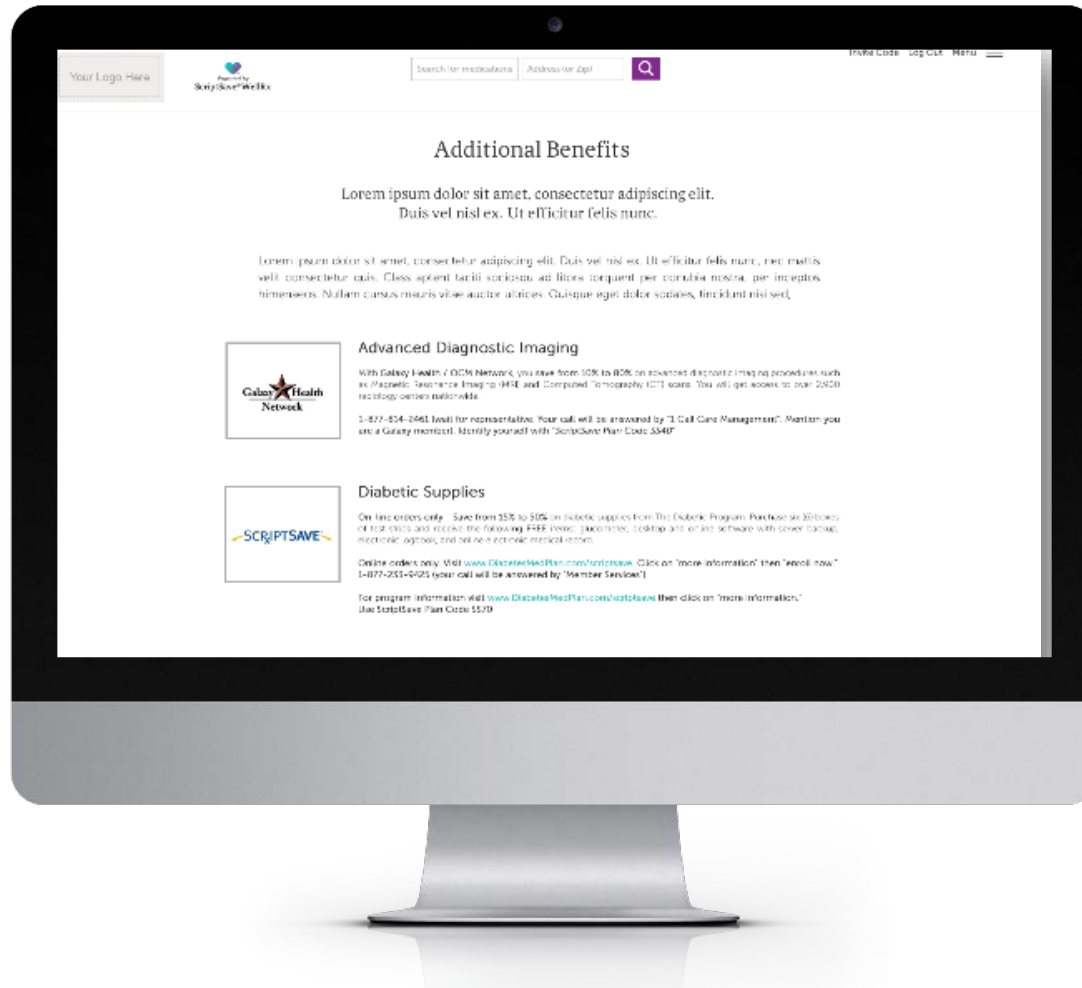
Your Logo Here

Powered by ScriptSave WellRx

Search for medications | Address (or Zip)

Invite Code Log Out Menu

Additional Benefits

Lorem ipsum dolor sit amet, consectetur adipiscing elit. Duis vel nisl ex. Ut efficitur felis nunc.

Lorem ipsum dolor sit amet, consectetur adipiscing elit. Duis vel nisl ex. Ut efficitur felis nunc, nec mattis velit consectetur quis. Class aptent taciti sociosqu ad litora torquent per conubia nostra, per inceptos himenaeos. Nullam cursus mauris vitae auctor ultrices. Quisque eget dolor sodales, tincidunt nisi sed,

Galaxy Health Network

Advanced Diagnostic Imaging

With Galaxy Health / CCM Network, you save from 10% to 80% on advanced diagnostic imaging procedures such as Magnetic Resonance Imaging (MRI) and Computed Tomography (CT) scans. You will get access to over 2,900 radiology centers nationwide.

1-877-614-2461 (wait for representative. Your call will be answered by "1 Call Care Management". Mention you are a Galaxy member). Identify yourself with "ScriptSave Plan Code 5540"

SCRIPTSAVE

Diabetic Supplies

On line orders only - Save from 15% to 50% on diabetic supplies from The Diabetic Program. Purchase six 50 boxes of test strips and receive the following FREE items: glucometer, desktop and on line software with server backup, electronic logbook, and online electronic medical record.

Online orders only. Visit www.DiabetesMedPlan.com/scriptsave. Click on "more information" then "enroll now." 1-877-251-9425 (your call will be answered by "Member Services")

For program information visit www.DiabetesMedPlan.com/scriptsave then click on "more information." Use ScriptSave Plan Code 5570